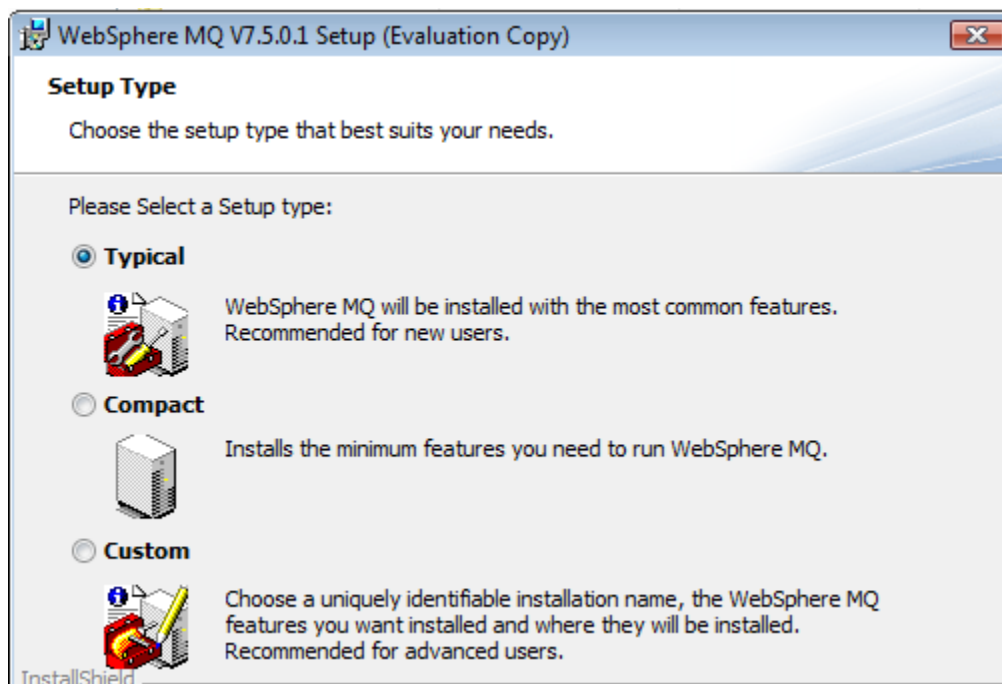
WebSphere MQ V7.5.0.1 Setup (Evaluation Copy)

Setup Type

Choose the setup type that best suits your needs.

Please Select a Setup type:

Typical

WebSphere MQ will be installed with the most common features. Recommended for new users.

Compact

Installs the minimum features you need to run WebSphere MQ.

Custom

Choose a uniquely identifiable installation name, the WebSphere MQ features you want installed and where they will be installed. Recommended for advanced users.

InstallShield